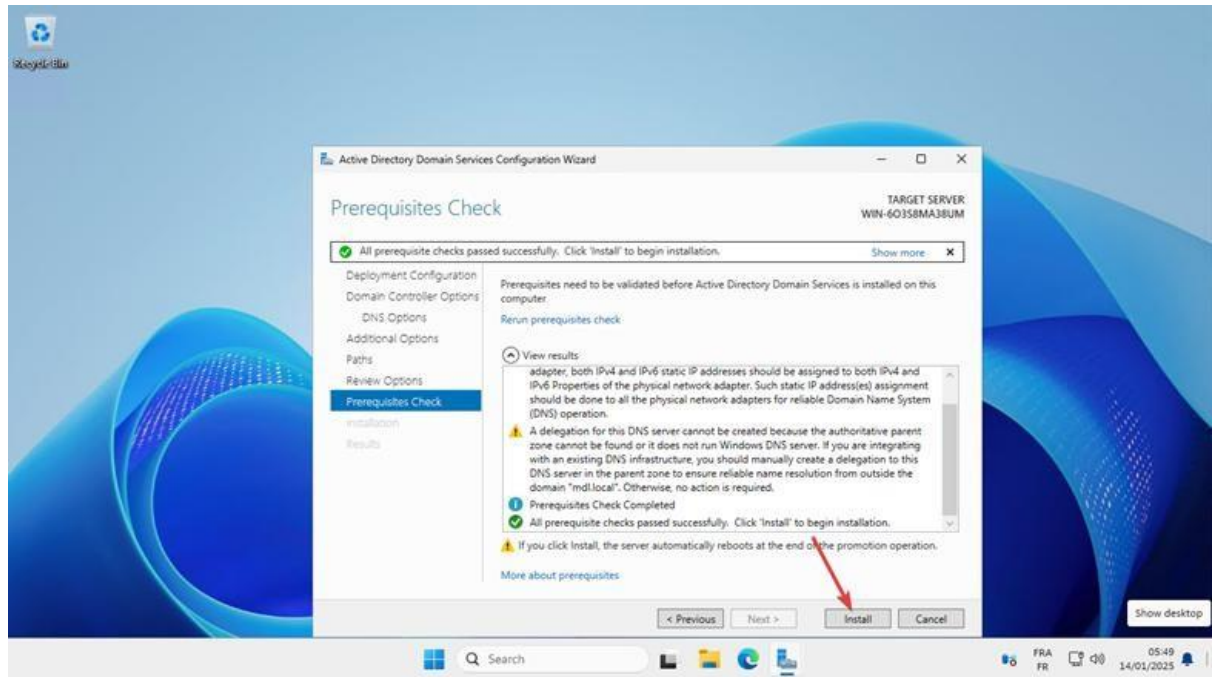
Recycle Bin

Active Directory Domain Services Configuration Wizard

Prerequisites Check

TARGET SERVER
WIN-6O3S8MA38UM

All prerequisite checks passed successfully. Click 'Install' to begin installation.

Show more

Deployment Configuration
Domain Controller Options
DNS Options
Additional Options
Paths
Review Options
Prerequisites Check
Installation
Results

Prerequisites need to be validated before Active Directory Domain Services is installed on this computer

Rerun prerequisites check

View results

adapter, both IPv4 and IPv6 static IP addresses should be assigned to both IPv4 and IPv6 Properties of the physical network adapter. Such static IP address(es) assignment should be done to all the physical network adapters for reliable Domain Name System (DNS) operation.

A delegation for this DNS server cannot be created because the authoritative parent zone cannot be found or it does not run Windows DNS server. If you are integrating with an existing DNS infrastructure, you should manually create a delegation to this DNS server in the parent zone to ensure reliable name resolution from outside the domain "mdl.local". Otherwise, no action is required.

Prerequisites Check Completed

All prerequisite checks passed successfully. Click 'Install' to begin installation.

If you click Install, the server automatically reboots at the end of the promotion operation.

More about prerequisites

< Previous   Next >   Install   Cancel

Show desktop

Search

FRA
FR

05:49
14/01/2025